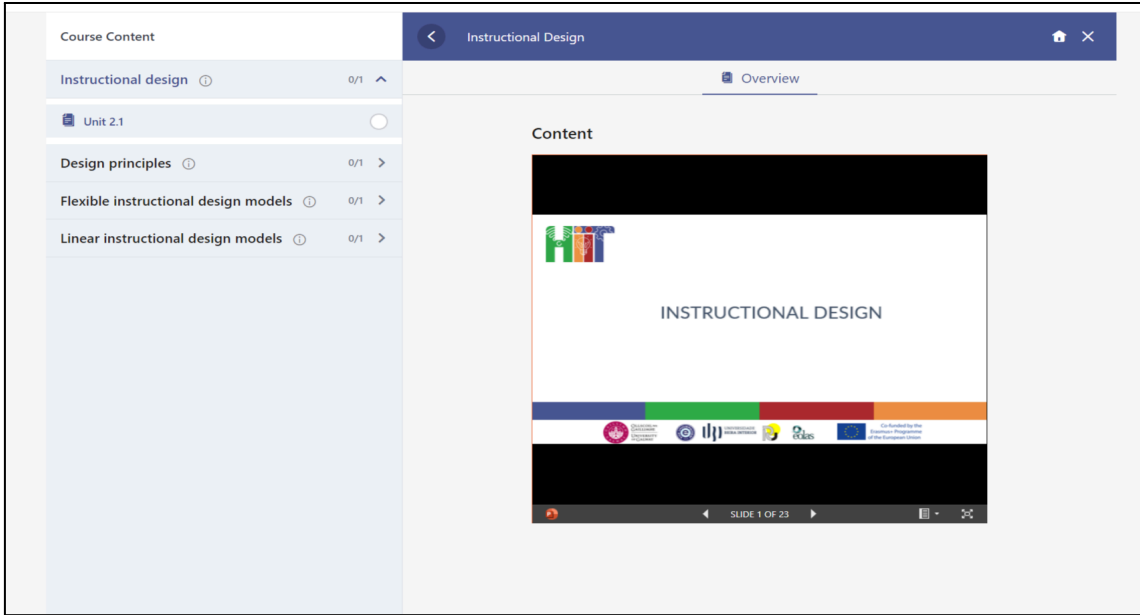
Course Content

Instructional design ⓘ 0/1

Unit 2.1

Design principles ⓘ 0/1

Flexible instructional design models ⓘ 0/1

Linear instructional design models ⓘ 0/1

Instructional Design

Overview

Content

HIT

INSTRUCTIONAL DESIGN

Co-funded by the Erasmus+ Programme of the European Union

SLIDE 1 OF 23